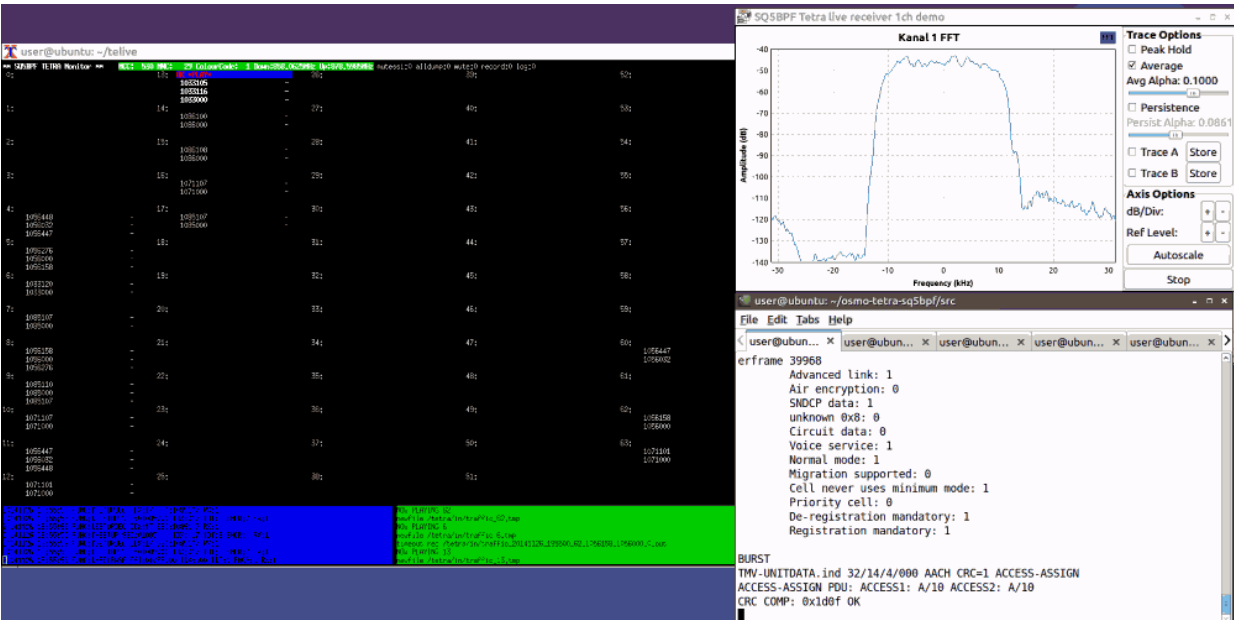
user@ubuntu: ~/telive

** SQ5BPF TETRA Monitor ** MCC: 530 MNC: 29 ColourCode: 1 Down:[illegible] Up:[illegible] mutessi:0 alldump:0 mute:0 record:0 log:0

0: 13: 26: 39: 52:
1053105
1053116
1055000
1: 14: 27: 40: 53:
1055100
1055000
2: 15: 28: 41: 54:
1055100
1055000
3: 16: 29: 42: 55:
1071107
1071000
4: 17: 30: 43: 56:
1056448
1056332
1055447
1055107
1055000
5: 18: 31: 44: 57:
1056276
1056000
1055158
6: 19: 32: 45: 58:
1033120
1033000
7: 20: 33: 46: 59:
1085107
1085000
8: 21: 34: 47: 60:
1056158
1056000
1056276
1056447
1056332
9: 22: 35: 48: 61:
1085110
1085000
1085107
10: 23: 36: 49: 62:
1071107
1071000
1056458
1056000
11: 24: 37: 50: 63:
1055447
1056332
1056448
1071101
1071000
12: 25: 38: 51:
1071101
1071000

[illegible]

NOW PLAYING 82
newfile /tetra/in/traffic_82.tmp
NOW PLAYING 6
newfile /tetra/in/traffic_6.tmp
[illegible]
NOW PLAYING 13
newfile /tetra/in/traffic_13.tmp

SQ5BPF Tetra live receiver 1ch demo

Kanal 1 FFT

Amplitude (dB)
-40
-50
-60
-70
-80
-90
-100
-110
-120
-130
-140
-30 -20 -10 0 10 20 30
Frequency (kHz)

Trace Options
Peak Hold
Average
Avg Alpha: 0.1000
Persistence
Persist Alpha: 0.0861
Trace A Store
Trace B Store
Axis Options
dB/Div: + -
Ref Level: + -
Autoscale
Stop

user@ubuntu: ~/osmo-tetra-sq5bpf/src
File Edit Tabs Help
user@ubun... user@ubun... user@ubun... user@ubun... user@ubun...

erframe 39968
Advanced link: 1
Air encryption: 0
SNDCP data: 1
unknown 0x8: 0
Circuit data: 0
Voice service: 1
Normal mode: 1
Migration supported: 0
Cell never uses minimum mode: 1
Priority cell: 0
De-registration mandatory: 1
Registration mandatory: 1

BURST
TMV-UNITDATA.ind 32/14/4/000 AACH CRC=1 ACCESS-ASSIGN
ACCESS-ASSIGN PDU: ACCESS1: A/10 ACCESS2: A/10
CRC COMP: 0x1d0f OK